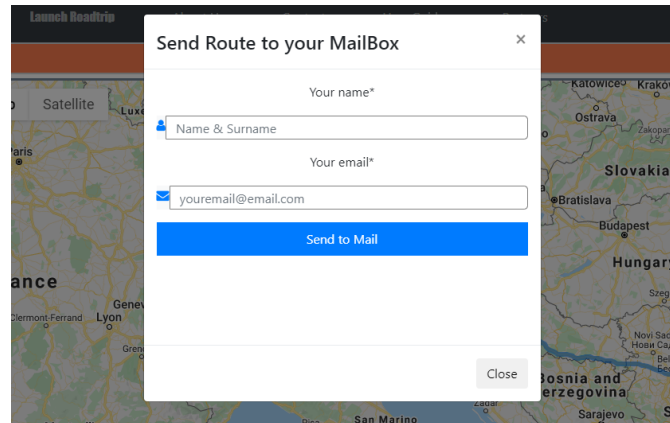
Launch Roadtrip

Satellite

Send Route to your MailBox

×

Your name*

Name & Surname

Your email*

youremail@email.com

Send to Mail

Close

Paris
ance
Genev
Clermont-Ferrand
Lyon
Gren
San Marino
Katowice
Krako
Ostrava
Zakopa
Slovakia
Bratislava
Budapest
Hungary
Szeg
Novi Sa
Bosnia and
erzegovina
Sarajevo